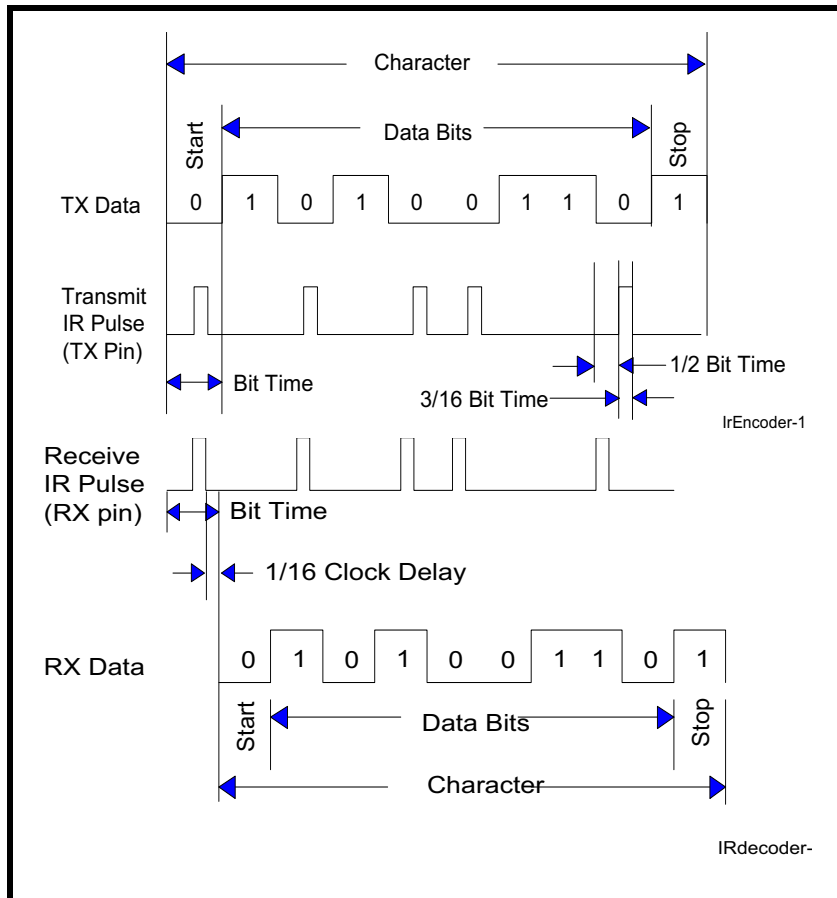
Character

Start

Data Bits

Stop

TX Data

0 1 0 1 0 0 1 1 0 1

Transmit IR Pulse (TX Pin)

Bit Time

1/2 Bit Time

3/16 Bit Time

IrEncoder-1

Receive IR Pulse (RX pin)

Bit Time

1/16 Clock Delay

RX Data

0 1 0 1 0 0 1 1 0 1

Start

Data Bits

Stop

Character

IRdecoder-